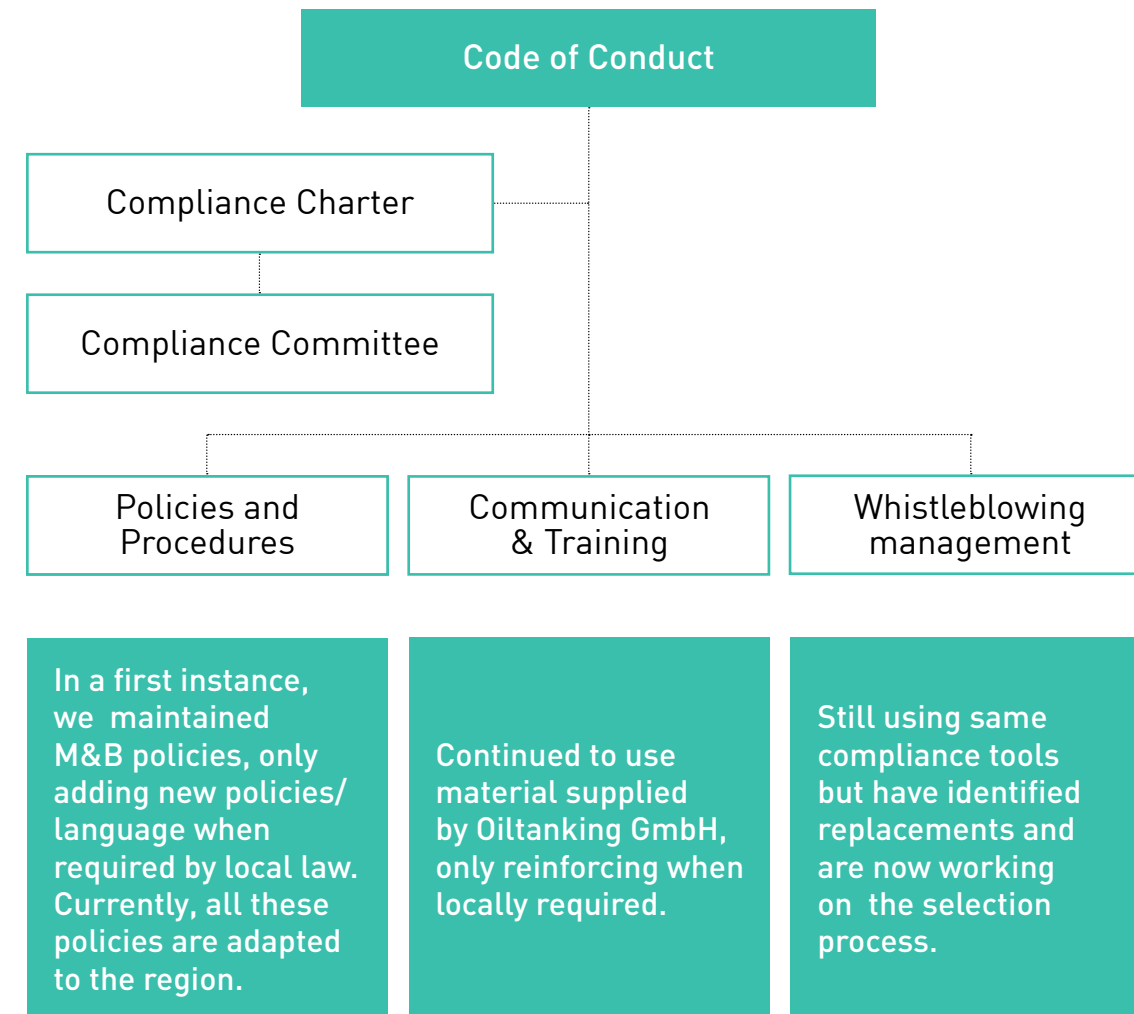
Code of Conduct

Compliance Charter

Compliance Committee

Policies and Procedures

Communication & Training

Whistleblowing management

In a first instance, we maintained M&B policies, only adding new policies/ language when required by local law. Currently, all these policies are adapted to the region.

Continued to use material supplied by Oiltanking GmbH, only reinforcing when locally required.

Still using same compliance tools but have identified replacements and are now working on the selection process.